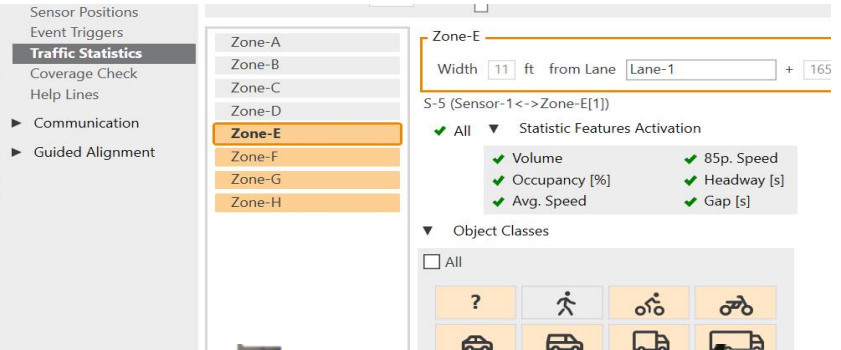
Sensor Positions
Event Triggers
Traffic Statistics
Coverage Check
Help Lines
► Communication
► Guided Alignment

Zone-A
Zone-B
Zone-C
Zone-D
Zone-E
Zone-F
Zone-G
Zone-H

Zone-E
Width 11 ft from Lane Lane-1 + 165

S-5 (Sensor-1<->Zone-E[1])

✔ All ▼ Statistic Features Activation

✔ Volume
✔ Occupancy [%]
✔ Avg. Speed
✔ 85p. Speed
✔ Headway [s]
✔ Gap [s]

▼ Object Classes

All

?